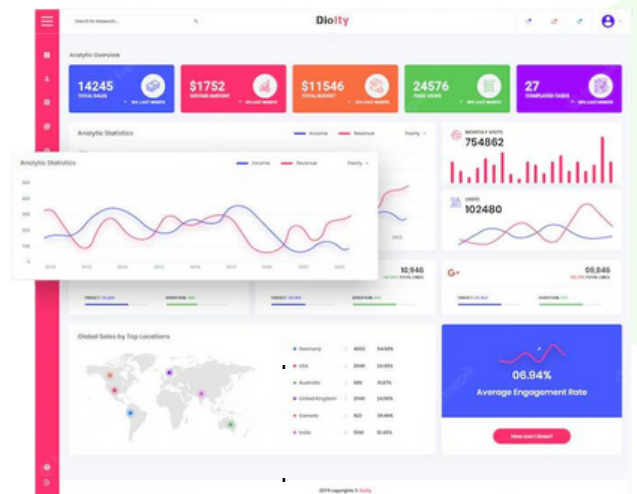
Search for keywords...

Diolty

Analytic Overview

14245
TOTAL SALES
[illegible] LAST MONTH

$1752
INCOME AMOUNT
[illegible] LAST MONTH

$11546
TOTAL BUDGET
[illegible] LAST MONTH

24576
PAGE VIEWS
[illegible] LAST MONTH

27
COMPLETED TASKS
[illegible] LAST MONTH

Analytic Statistics
Income
Revenue
Yearly

Analytic Statistics
Income
Revenue
Yearly

400
350
300
250
200
150
100
50
0

2014 2015 2016 2017 2018 2019 2020 2021 2022

MONTHLY VISITS
754862

USERS
102480

10,946
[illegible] TOTAL LIKES

09,846
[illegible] TOTAL LIKES

TARGET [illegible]
DURATION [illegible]

TARGET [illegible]
DURATION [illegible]

TARGET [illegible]
DURATION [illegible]

TARGET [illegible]
DURATION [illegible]

Global Sales by Top Locations

| | | |
|---|---|---|
| Germany | 4652 | 54.65% |
| USA | 2546 | 24.55% |
| Australia | 985 | 15.67% |
| United Kingdom | 2546 | 24.55% |
| Canada | 925 | 35.45% |
| India | 1540 | 35.45% |

06.94%
Average Engagement Rate

How can I Grow?

2019 copyrights © Diolty